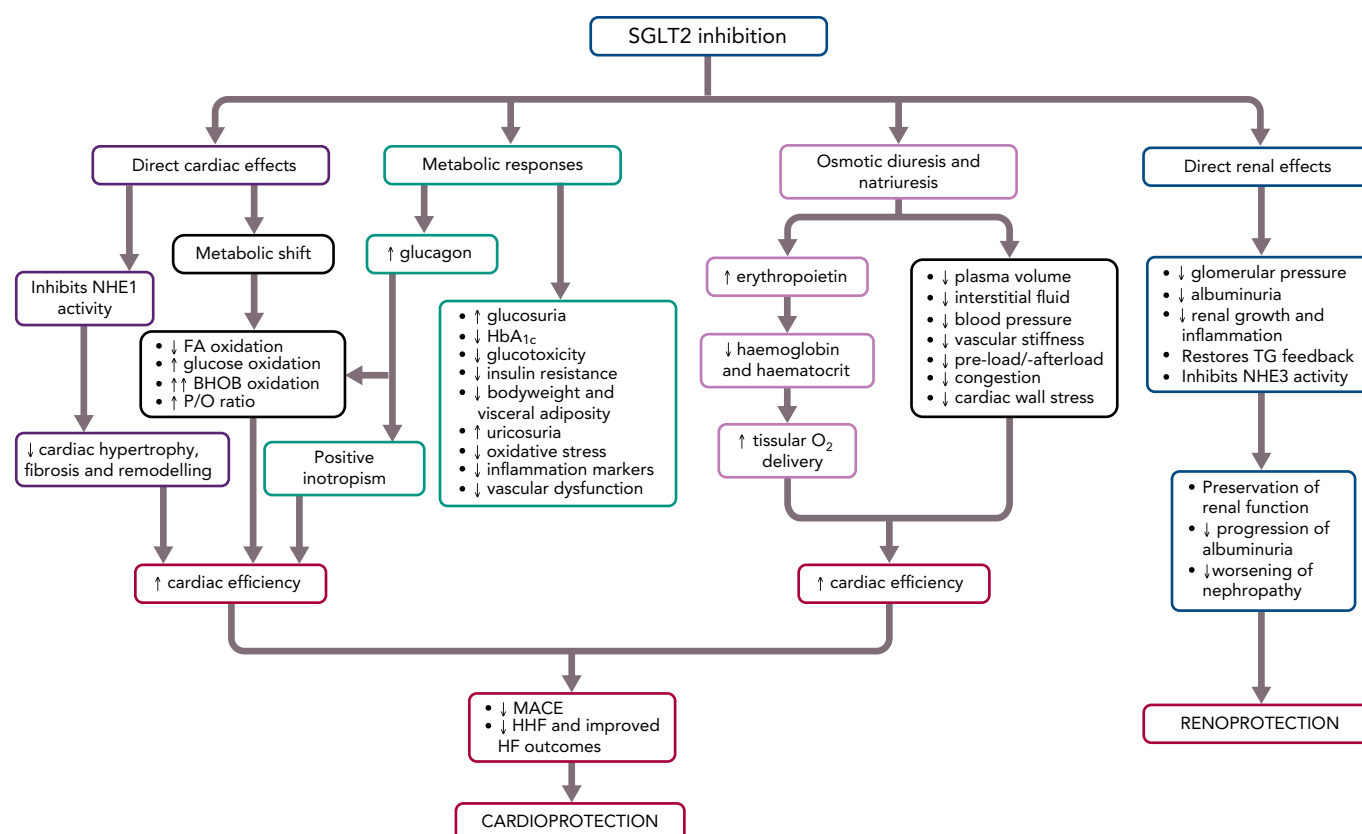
SGLT2 inhibition

Direct cardiac effects

Metabolic responses

Osmotic diuresis and natriuresis

Direct renal effects

Inhibits NHE1 activity

Metabolic shift

• ↓ FA oxidation
• ↑ glucose oxidation
• ↑↑ BHOB oxidation
• ↑ P/O ratio

↓ cardiac hypertrophy, fibrosis and remodelling

↑ glucagon

Positive inotropism

• ↑ glucosuria
• ↓ $HbA_{1c}$
• ↓ glucotoxicity
• ↓ insulin resistance
• ↓ bodyweight and visceral adiposity
• ↑ uricosuria
• ↓ oxidative stress
• ↓ inflammation markers
• ↓ vascular dysfunction

↑ erythropoietin

↓ haemoglobin and haematocrit

↑ tissular $O_2$ delivery

• ↓ plasma volume
• ↓ interstitial fluid
• ↓ blood pressure
• ↓ vascular stiffness
• ↓ pre-load/-afterload
• ↓ congestion
• ↓ cardiac wall stress

• ↓ glomerular pressure
• ↓ albuminuria
• ↓ renal growth and inflammation
• Restores TG feedback
• Inhibits NHE3 activity

• Preservation of renal function
• ↓ progression of albuminuria
• ↓worsening of nephropathy

↑ cardiac efficiency

↑ cardiac efficiency

• ↓ MACE
• ↓ HHF and improved HF outcomes

CARDIOPROTECTION

RENOPROTECTION